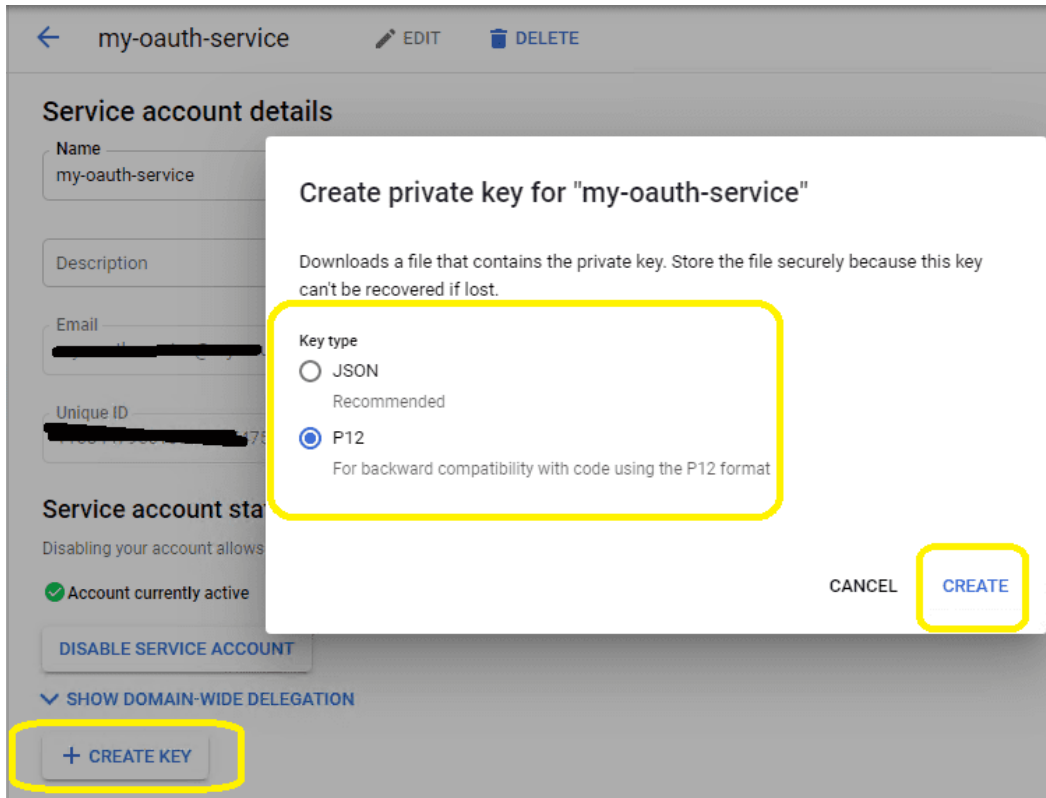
my-oauth-service EDIT DELETE

Service account details

Name
my-oauth-service

Description

Email
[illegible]

Unique ID
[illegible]

Service account sta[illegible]

Disabling your account allows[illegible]

Account currently active

DISABLE SERVICE ACCOUNT

SHOW DOMAIN-WIDE DELEGATION

+ CREATE KEY

Create private key for "my-oauth-service"

Downloads a file that contains the private key. Store the file securely because this key can't be recovered if lost.

Key type

JSON
Recommended

P12
For backward compatibility with code using the P12 format

CANCEL CREATE